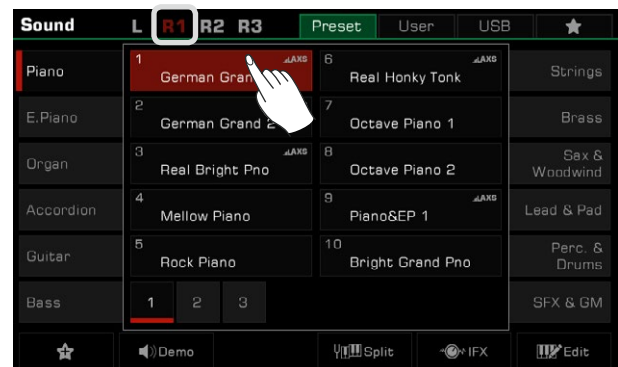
Sound L R1 R2 R3 Preset User USB ★

Piano
E.Piano
Organ
Accordion
Guitar
Bass

1 AXS German Gran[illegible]
2 German Grand 2
3 AXS Real Bright Pno
4 Mellow Piano
5 Rock Piano
6 AXS Real Honky Tonk
7 Octave Piano 1
8 Octave Piano 2
9 AXS Piano&EP 1
10 Bright Grand Pno

1 2 3

Strings
Brass
Sax & Woodwind
Lead & Pad
Perc. & Drums
SFX & GM

Demo
Split
IFX
Edit